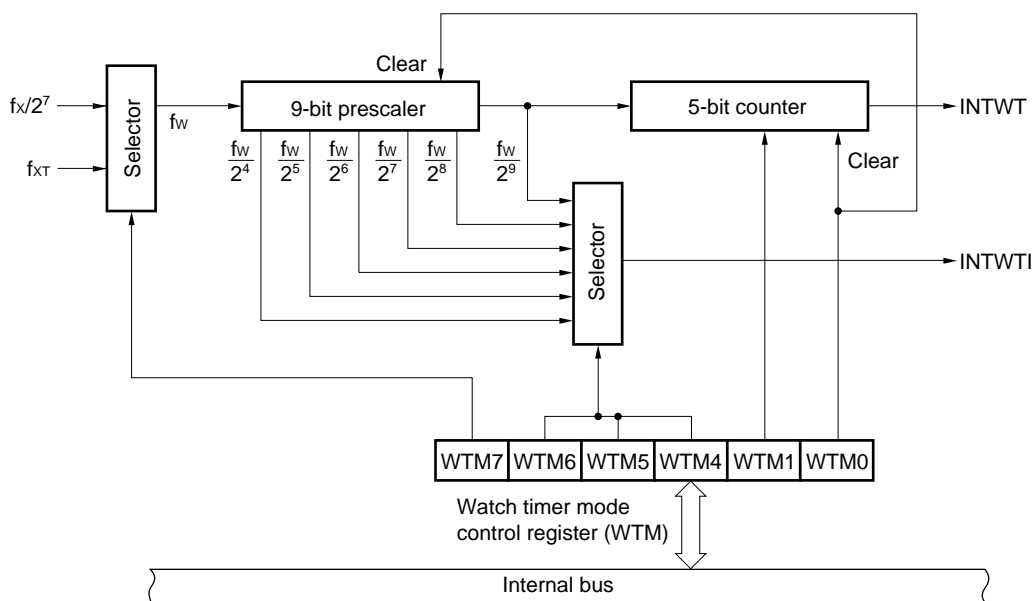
Clear

$f_X/2^7$

$f_{XT}$

Selector

$f_W$

9-bit prescaler

5-bit counter

INTWT

$\frac{f_W}{2^4}$ $\frac{f_W}{2^5}$ $\frac{f_W}{2^6}$ $\frac{f_W}{2^7}$ $\frac{f_W}{2^8}$ $\frac{f_W}{2^9}$

Clear

Selector

INTWTI

| WTM7 | WTM6 | WTM5 | WTM4 | WTM1 | WTM0 |
|---|---|---|---|---|---|

Watch timer mode control register (WTM)

Internal bus